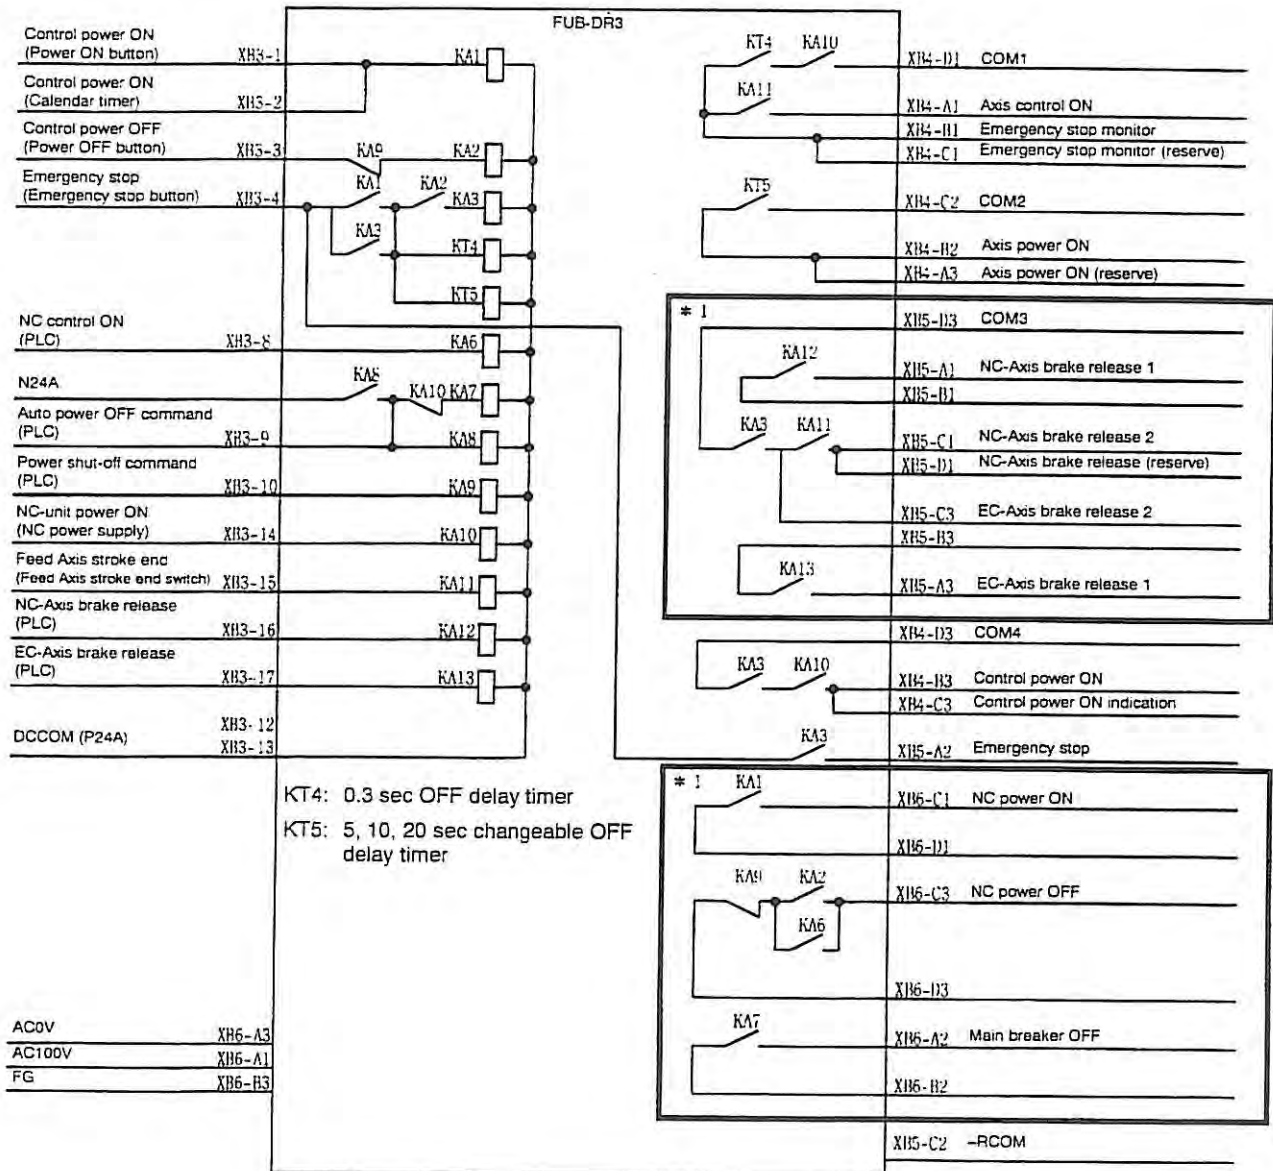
FUB-DR3

Control power ON
(Power ON button) XB3-1
Control power ON
(Calendar timer) XB3-2
Control power OFF
(Power OFF button) XB3-3
Emergency stop
(Emergency stop button) XB3-4

KA1
KA9
KA2
KA1
KA2
KA3
KA3
KT4
KT5

NC control ON
(PLC) XB3-8
KA6
N24A
KA8
KA10 KA7
Auto power OFF command
(PLC) XB3-9
KA8
Power shut-off command
(PLC) XB3-10
KA9
NC-unit power ON
(NC power supply) XB3-14
KA10
Feed Axis stroke end
(Feed Axis stroke end switch) XB3-15
KA11
NC-Axis brake release
(PLC) XB3-16
KA12
EC-Axis brake release
(PLC) XB3-17
KA13

DCCOM (P24A) XB3-12
XB3-13

KT4: 0.3 sec OFF delay timer
KT5: 5, 10, 20 sec changeable OFF delay timer

AC0V XB6-A3
AC100V XB6-A1
FG XB6-B3

KT4 KA10
KA11
XB4-D1 COM1
XB4-A1 Axis control ON
XB4-B1 Emergency stop monitor
XB4-C1 Emergency stop monitor (reserve)
KT5
XB4-C2 COM2
XB4-B2 Axis power ON
XB4-A3 Axis power ON (reserve)

* 1
XB5-D3 COM3
KA12
XB5-A1 NC-Axis brake release 1
XB5-B1
KA3 KA11
XB5-C1 NC-Axis brake release 2
XB5-D1 NC-Axis brake release (reserve)
XB5-C3 EC-Axis brake release 2
XB5-B3
KA13
XB5-A3 EC-Axis brake release 1

XB4-D3 COM4
KA3 KA10
XB4-B3 Control power ON
XB4-C3 Control power ON indication
KA3
XB5-A2 Emergency stop

* 1 KA1
XB6-C1 NC power ON
XB6-D1
KA9 KA2
XB6-C3 NC power OFF
KA6
XB6-D3
KA7
XB6-A2 Main breaker OFF
XB6-B2

XB5-C2 –RCOM